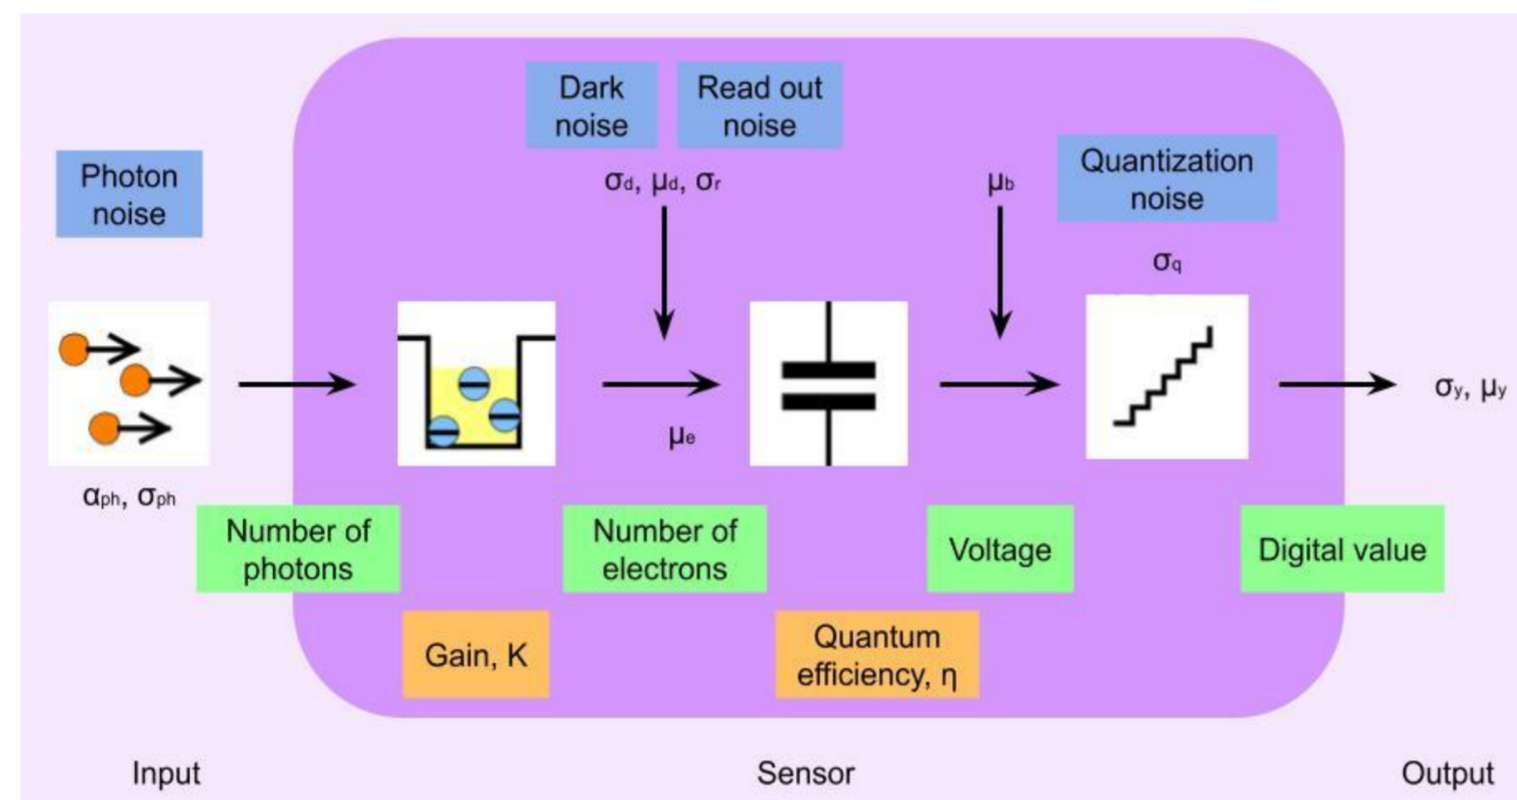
Dark noise

Read out noise

Photon noise

$\sigma_d$, $\mu_d$, $\sigma_r$

$\mu_b$

Quantization noise

$\sigma_q$

$\mu_e$

$\sigma_y$, $\mu_y$

$\alpha_{ph}$, $\sigma_{ph}$

Number of photons

Number of electrons

Voltage

Digital value

Gain, K

Quantum efficiency, η

Input

Sensor

Output